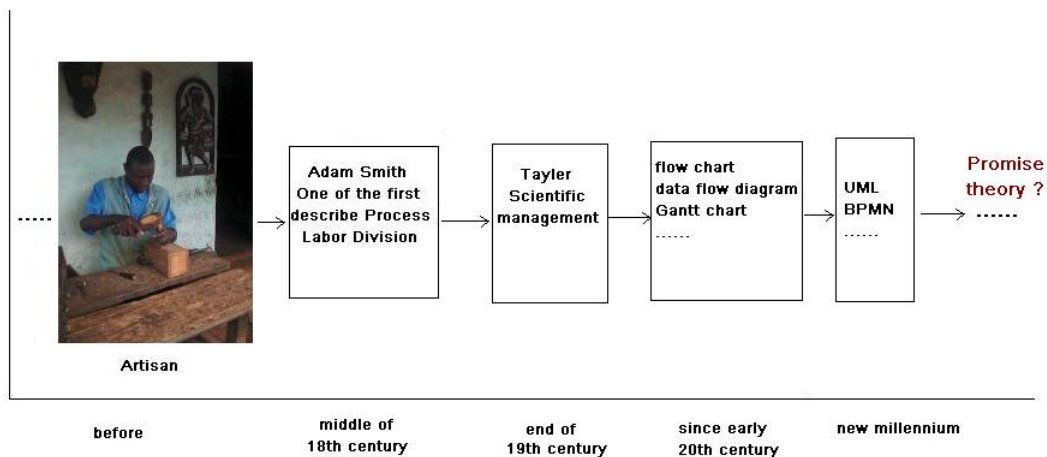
......

Artisan

Adam Smith
One of the first
describe Process
Labor Division

Tayler
Scientific
management

flow chart
data flow diagram
Gantt chart
.......

UML
BPMN
.......

Promise
theory ?

......

before

middle of
18th century

end of
19th century

since early
20th century

new millennium